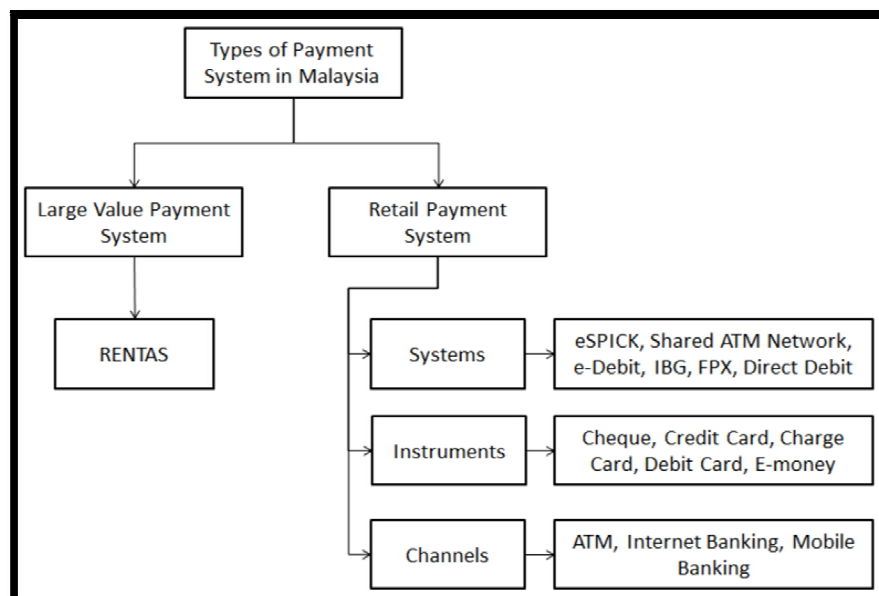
Types of Payment System in Malaysia

Large Value Payment System

RENTAS

Retail Payment System

Systems

eSPICK, Shared ATM Network, e-Debit, IBG, FPX, Direct Debit

Instruments

Cheque, Credit Card, Charge Card, Debit Card, E-money

Channels

ATM, Internet Banking, Mobile Banking